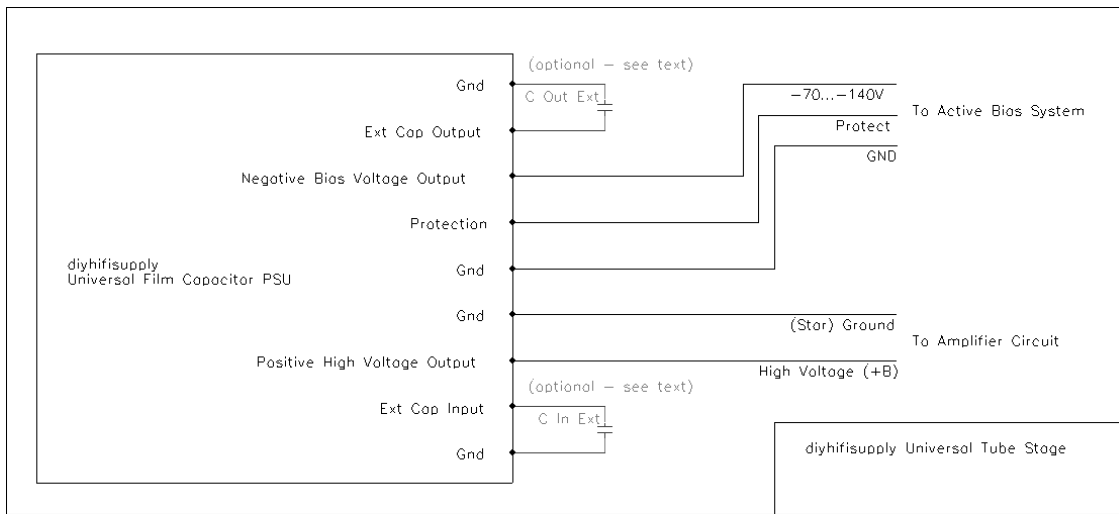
(optional – see text)
Gnd
C Out Ext
Ext Cap Output
-70...-140V
Protect
GND
To Active Bias System
Negative Bias Voltage Output
Protection
diyhifisupply
Universal Film Capacitor PSU
Gnd
Gnd
(Star) Ground
To Amplifier Circuit
Positive High Voltage Output
High Voltage (+B)
(optional – see text)
Ext Cap Input
C In Ext
Gnd
diyhifisupply Universal Tube Stage